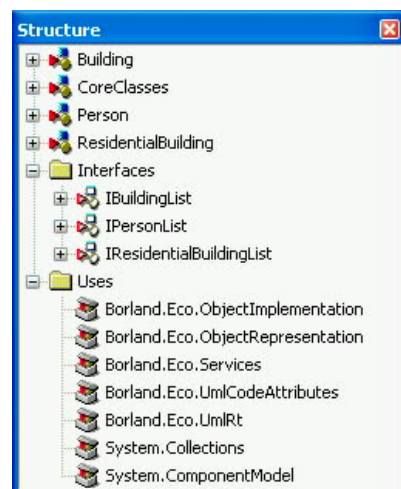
Structure

Building
CoreClasses
Person
ResidentialBuilding
Interfaces
IBuildingList
IPersonList
IResidentialBuildingList
Uses
Borland.Eco.ObjectImplementation
Borland.Eco.ObjectRepresentation
Borland.Eco.Services
Borland.Eco.UmlCodeAttributes
Borland.Eco.UmlRt
System.Collections
System.ComponentModel